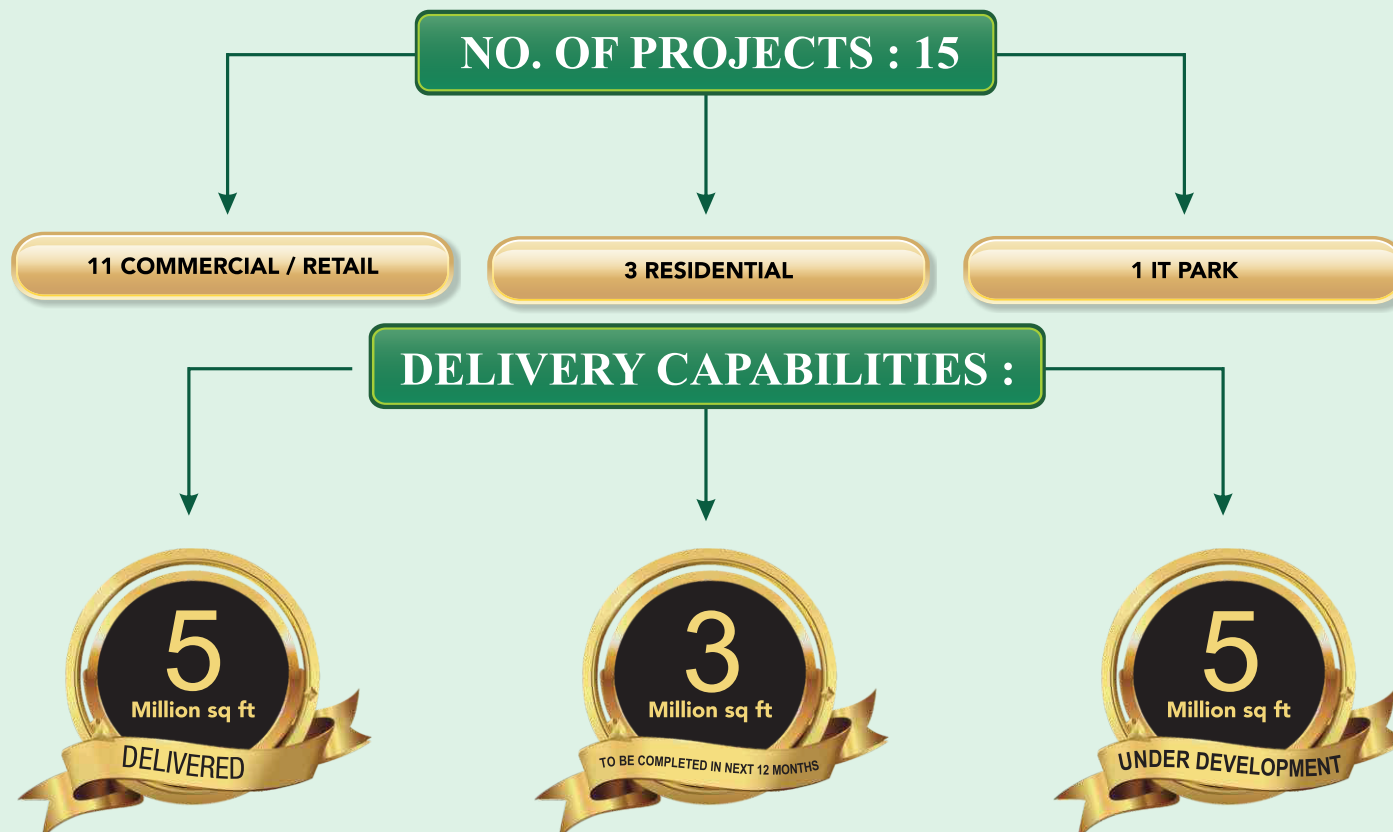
NO. OF PROJECTS : 15

11 COMMERCIAL / RETAIL

3 RESIDENTIAL

1 IT PARK

DELIVERY CAPABILITIES :

5
Million sq ft
DELIVERED

3
Million sq ft
TO BE COMPLETED IN NEXT 12 MONTHS

5
Million sq ft
UNDER DEVELOPMENT